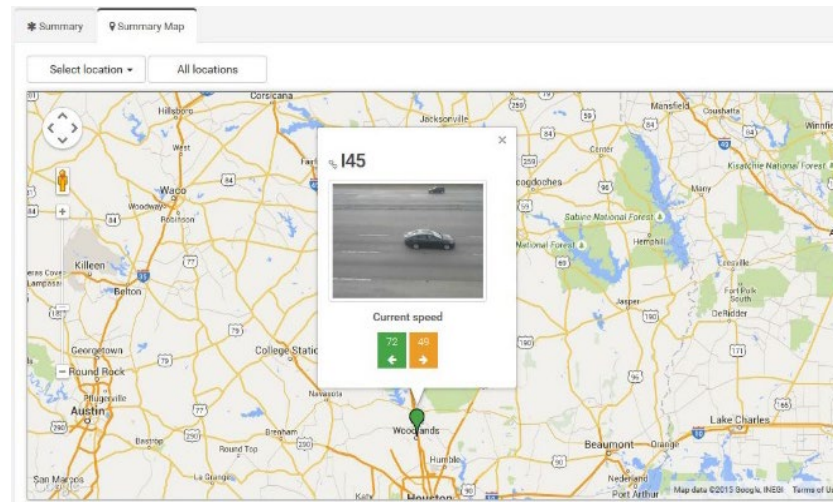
Summary
Summary Map

Select location ▾
All locations

×
I45

Current speed

72
←
49
→

Corsicana
Hillsboro
Jacksonville
Mansfield
Coushatta
Winnfie
West
Waco
Woodway
Robinson
Nacogdoches
Many
Kisatchie National Forest
Sabine National Forest
National Forest
Hemphill
Killeen
Belton
Leesville
Fort Polk South
Jasper
DeRidder
Georgetown
Round Rock
Pflugerville
Austin
College Station
Navasota
Brenham
Woodlands
Humble
Beaumont
Orange
Lake Charles
Bastrop
Round Top
La Grange
San Marcos
Houston
Katy
Nederland
Port Arthur
Map data ©2015 Google, INEGI
Terms of